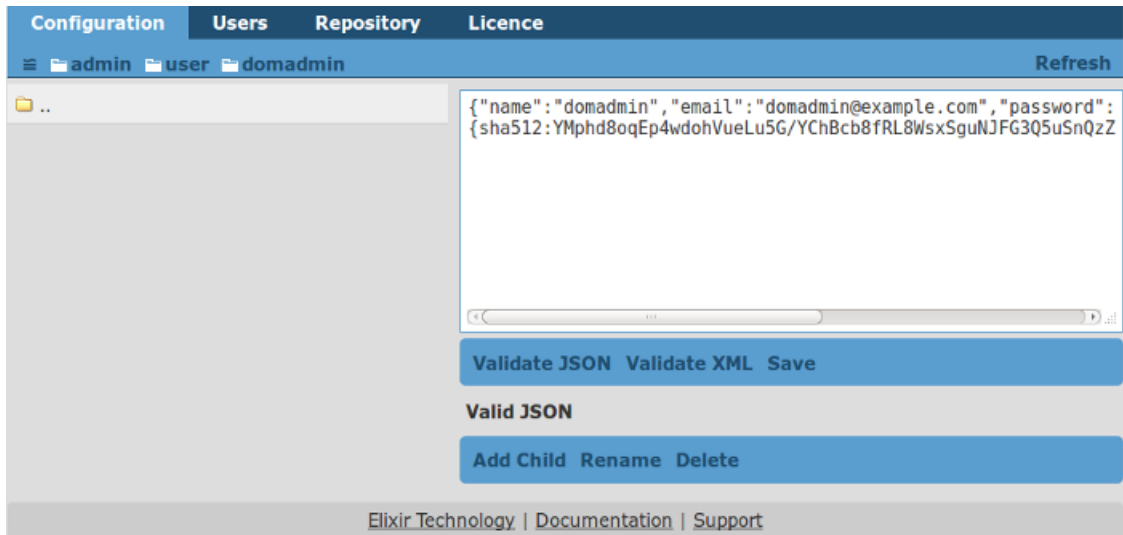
Configuration Users Repository Licence

admin user domadmin Refresh

..

{"name":"domadmin","email":"domadmin@example.com","password":
{sha512:YMphd8oqEp4wdohVueLu5G/YChBcb8fRL8WsxSguNJFG3Q5uSnQzZ

Validate JSON Validate XML Save

Valid JSON

Add Child Rename Delete

Elixir Technology | Documentation | Support